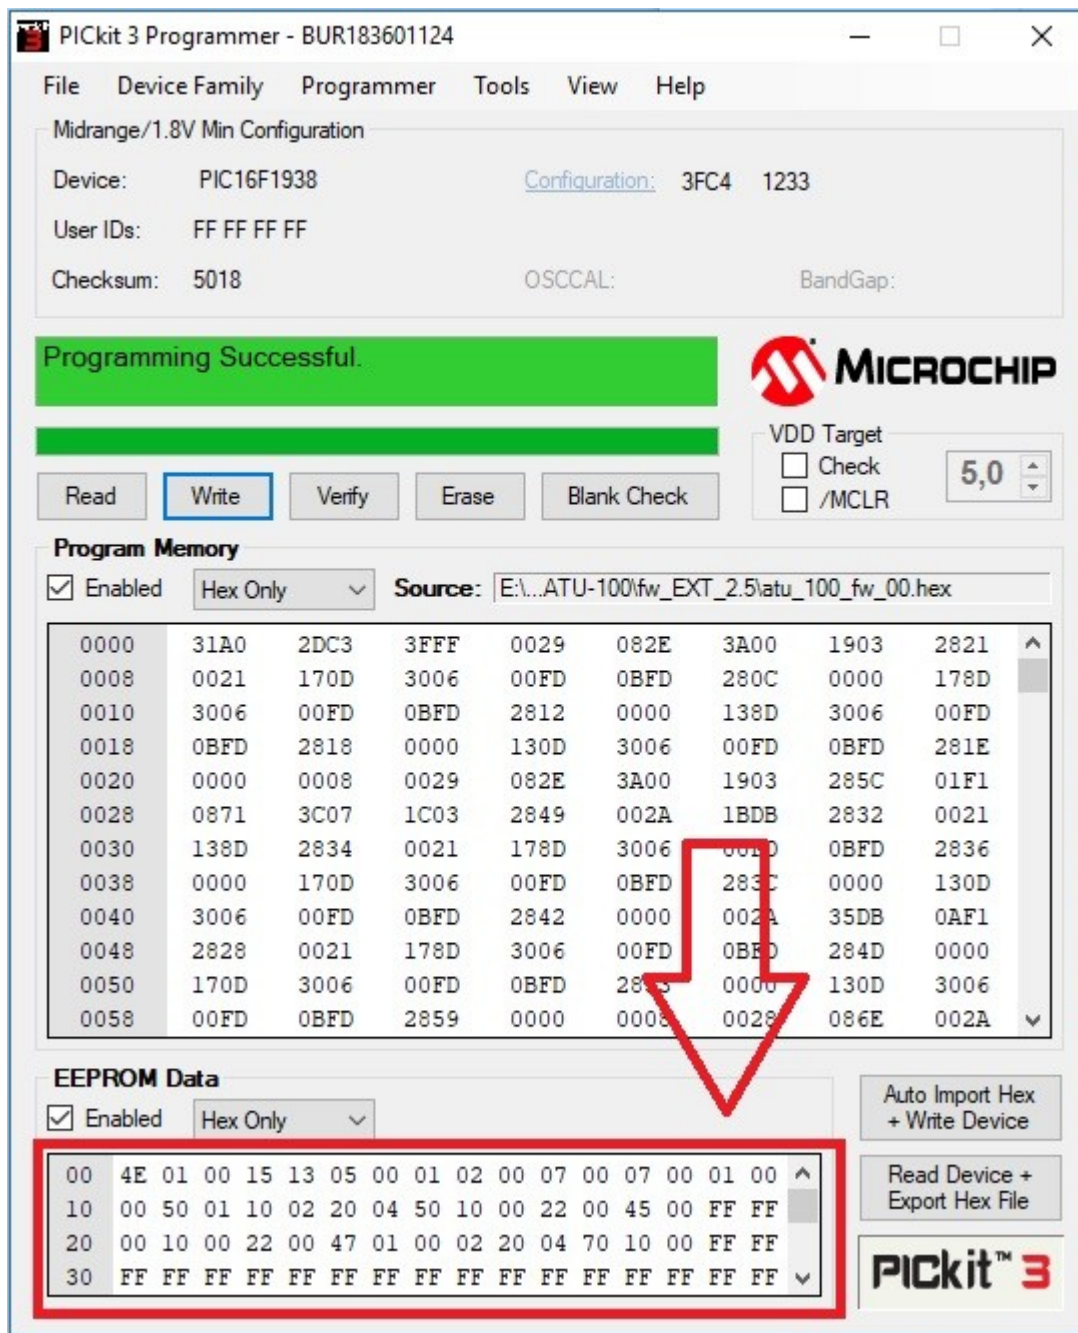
PICkit 3 Programmer - BUR183601124

File Device Family Programmer Tools View Help

Midrange/1.8V Min Configuration

Device: PIC16F1938

Configuration: 3FC4 1233

User IDs: FF FF FF FF

Checksum: 5018

OSCCAL:

BandGap:

Programming Successful.

MICROCHIP

VDD Target

Check

/MCLR

5,0

Read Write Verify Erase Blank Check

Program Memory

Enabled Hex Only Source: E:\...ATU-100\fw_EXT_2.5\atu_100_fw_00.hex

| 0000 | 31A0 | 2DC3 | 3FFF | 0029 | 082E | 3A00 | 1903 | 2821 |
|---|---|---|---|---|---|---|---|---|
| 0008 | 0021 | 170D | 3006 | 00FD | 0BFD | 280C | 0000 | 178D |
| 0010 | 3006 | 00FD | 0BFD | 2812 | 0000 | 138D | 3006 | 00FD |
| 0018 | 0BFD | 2818 | 0000 | 130D | 3006 | 00FD | 0BFD | 281E |
| 0020 | 0000 | 0008 | 0029 | 082E | 3A00 | 1903 | 285C | 01F1 |
| 0028 | 0871 | 3C07 | 1C03 | 2849 | 002A | 1BDB | 2832 | 0021 |
| 0030 | 138D | 2834 | 0021 | 178D | 3006 | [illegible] | 0BFD | 2836 |
| 0038 | 0000 | 170D | 3006 | 00FD | 0BFD | 283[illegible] | 0000 | 130D |
| 0040 | 3006 | 00FD | 0BFD | 2842 | 0000 | 002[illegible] | 35DB | 0AF1 |
| 0048 | 2828 | 0021 | 178D | 3006 | 00FD | 0B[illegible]D | 284D | 0000 |
| 0050 | 170D | 3006 | 00FD | 0BFD | 28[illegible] | 000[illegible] | 130D | 3006 |
| 0058 | 00FD | 0BFD | 2859 | 0000 | 000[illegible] | 002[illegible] | 086E | 002A |

EEPROM Data

Enabled Hex Only

Auto Import Hex + Write Device

Read Device + Export Hex File

00 4E 01 00 15 13 05 00 01 02 00 07 00 07 00 01 00
10 00 50 01 10 02 20 04 50 10 00 22 00 45 00 FF FF
20 00 10 00 22 00 47 01 00 02 20 04 70 10 00 FF FF
30 FF FF FF FF FF FF FF FF FF FF FF FF FF FF FF FF

PICkit™ 3